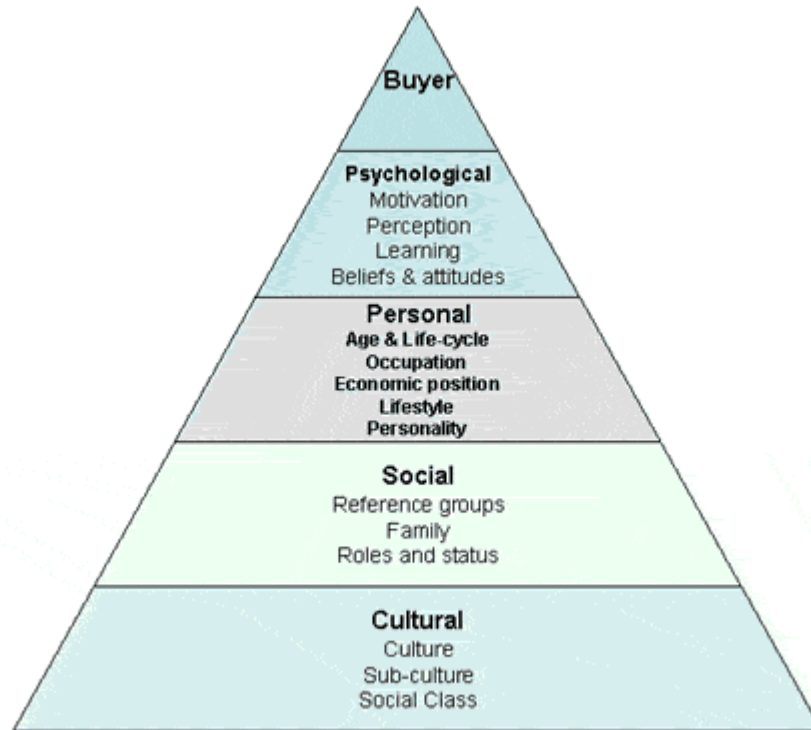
Buyer

Psychological
Motivation
Perception
Learning
Beliefs & attitudes

Personal
Age & Life-cycle
Occupation
Economic position
Lifestyle
Personality

Social
Reference groups
Family
Roles and status

Cultural
Culture
Sub-culture
Social Class